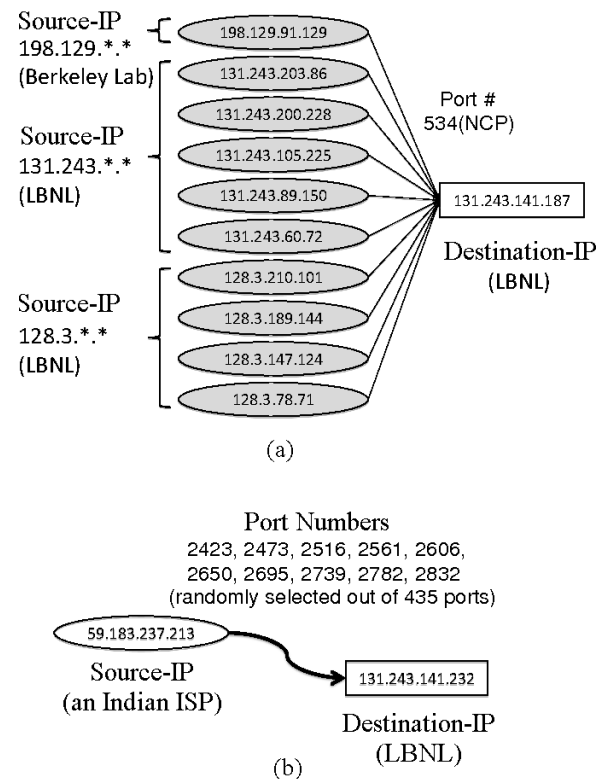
Source-IP
198.129.*.*
(Berkeley Lab)

198.129.91.129

Source-IP
131.243.*.*
(LBNL)

131.243.203.86
131.243.200.228
131.243.105.225
131.243.89.150
131.243.60.72

Source-IP
128.3.*.*
(LBNL)

128.3.210.101
128.3.189.144
128.3.147.124
128.3.78.71

Port #
534(NCP)

131.243.141.187

Destination-IP
(LBNL)

(a)

Port Numbers
2423, 2473, 2516, 2561, 2606,
2650, 2695, 2739, 2782, 2832
(randomly selected out of 435 ports)

59.183.237.213

Source-IP
(an Indian ISP)

131.243.141.232

Destination-IP
(LBNL)

(b)